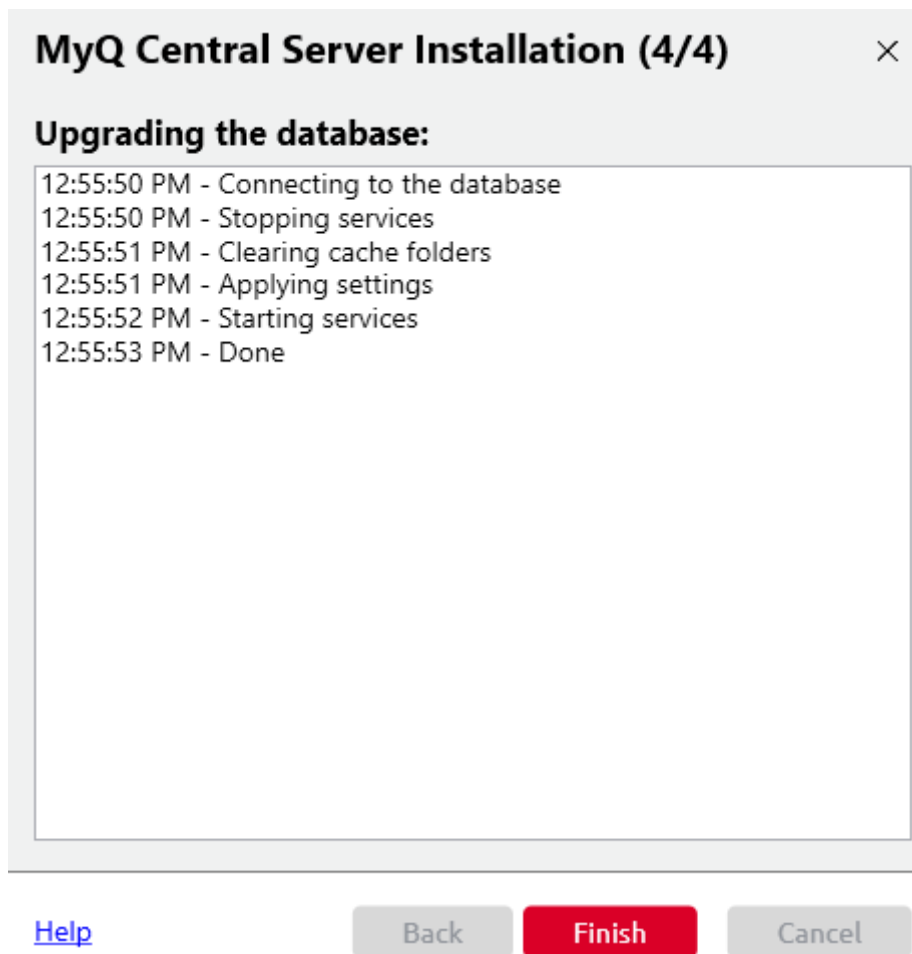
MyQ Central Server Installation (4/4)

×

Upgrading the database:

12:55:50 PM - Connecting to the database
12:55:50 PM - Stopping services
12:55:51 PM - Clearing cache folders
12:55:51 PM - Applying settings
12:55:52 PM - Starting services
12:55:53 PM - Done

Help

Back

Finish

Cancel